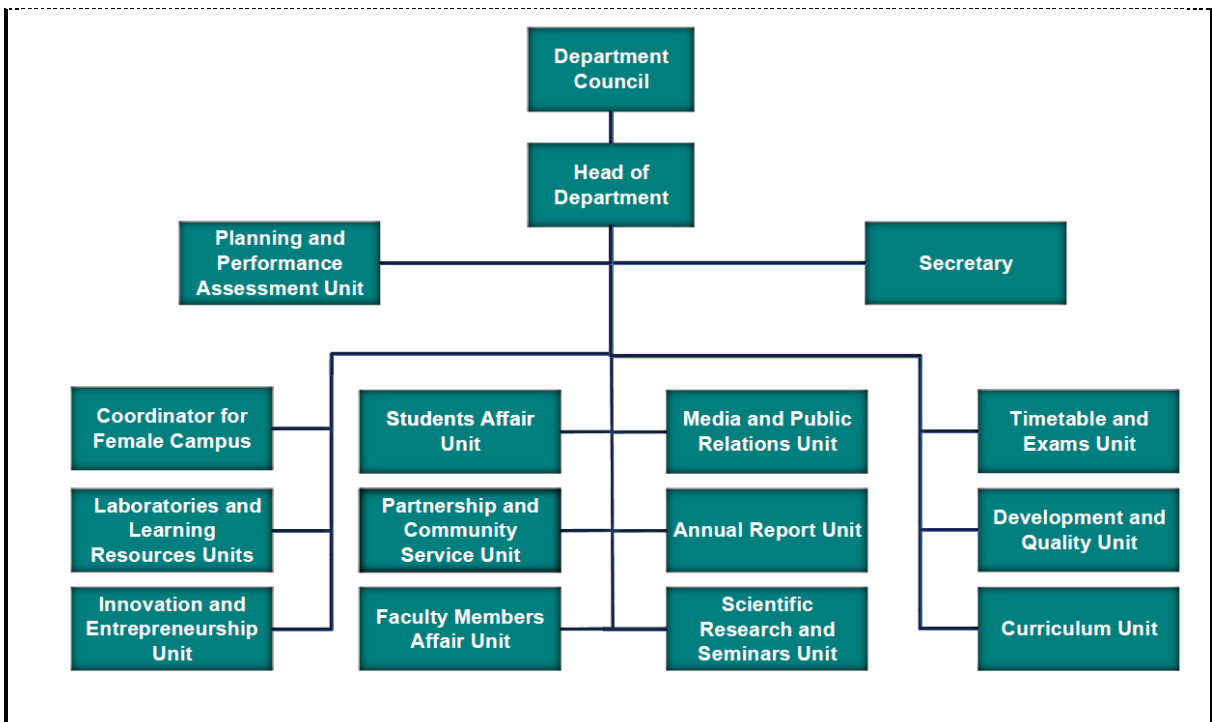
Department Council

Head of Department

Planning and Performance Assessment Unit

Secretary

Coordinator for Female Campus

Laboratories and Learning Resources Units

Innovation and Entrepreneurship Unit

Students Affair Unit

Partnership and Community Service Unit

Faculty Members Affair Unit

Media and Public Relations Unit

Annual Report Unit

Scientific Research and Seminars Unit

Timetable and Exams Unit

Development and Quality Unit

Curriculum Unit